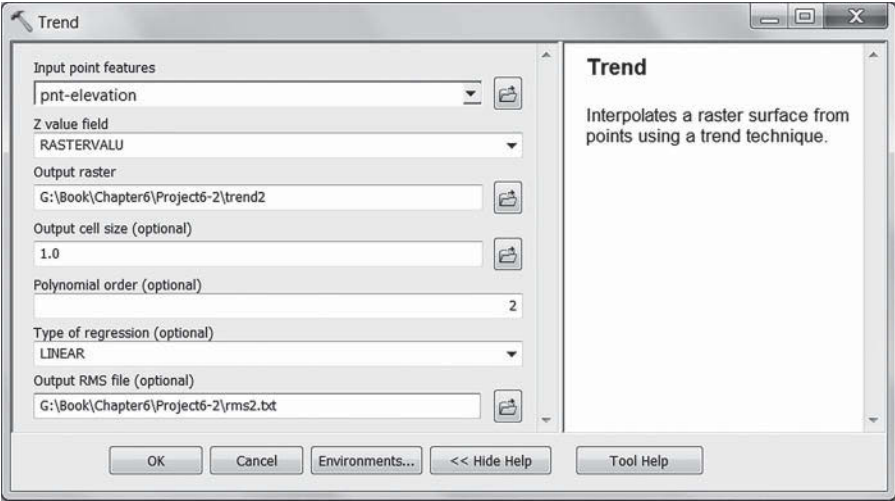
Trend

Input point features

pnt-elevation

Z value field

RASTERVALU

Output raster

G:\Book\Chapter6\Project6-2\trend2

Output cell size (optional)

1.0

Polynomial order (optional)

2

Type of regression (optional)

LINEAR

Output RMS file (optional)

G:\Book\Chapter6\Project6-2\rms2.txt

Trend

Interpolates a raster surface from points using a trend technique.

OK

Cancel

Environments...

<< Hide Help

Tool Help